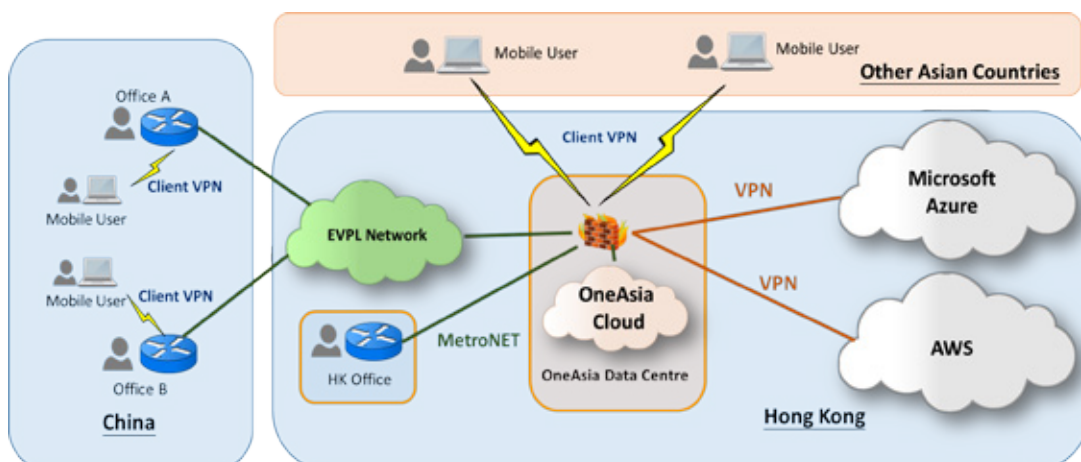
Mobile User

Mobile User

Other Asian Countries

Office A

Client VPN

Mobile User

Client VPN

EVPL Network

VPN

Microsoft Azure

Mobile User

Client VPN

OneAsia Cloud

VPN

AWS

MetroNET

HK Office

OneAsia Data Centre

Office B

China

Hong Kong